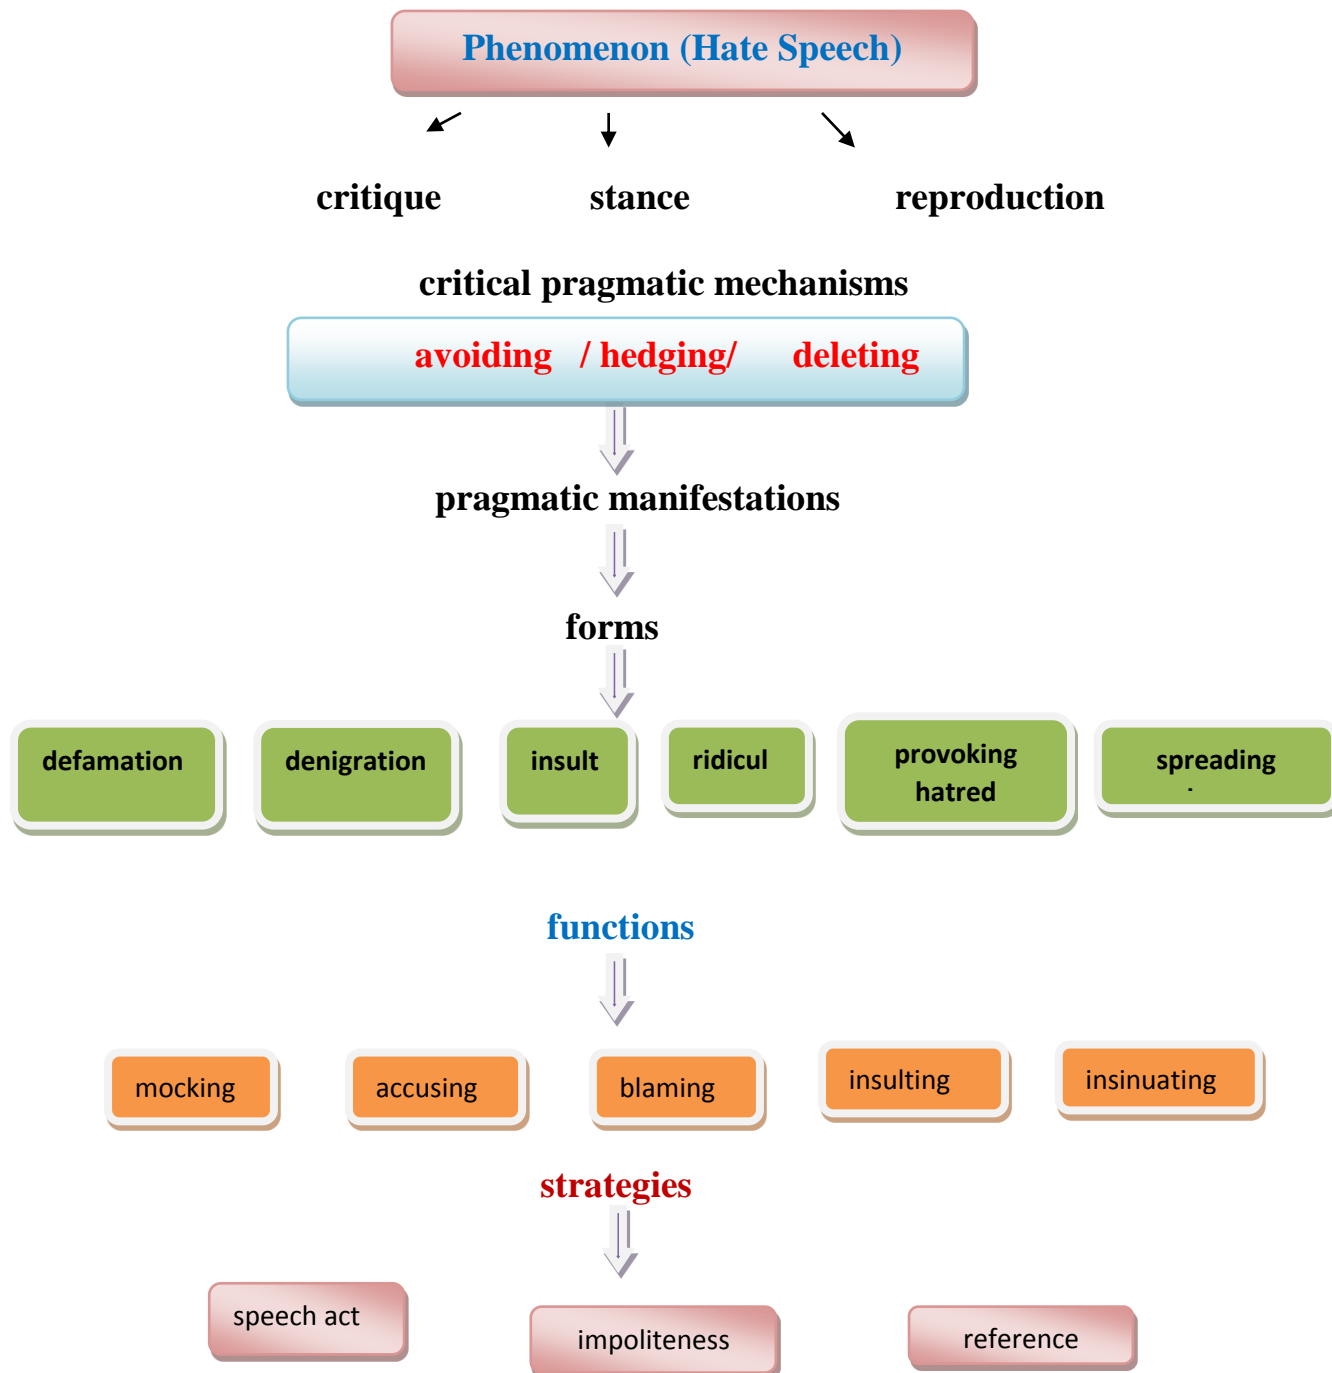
Phenomenon (Hate Speech)

critique

stance

reproduction

critical pragmatic mechanisms

avoiding / hedging/ deleting

pragmatic manifestations

forms

defamation

denigration

insult

ridicul

provoking hatred

spreading

functions

mocking

accusing

blaming

insulting

insinuating

strategies

speech act

impoliteness

reference